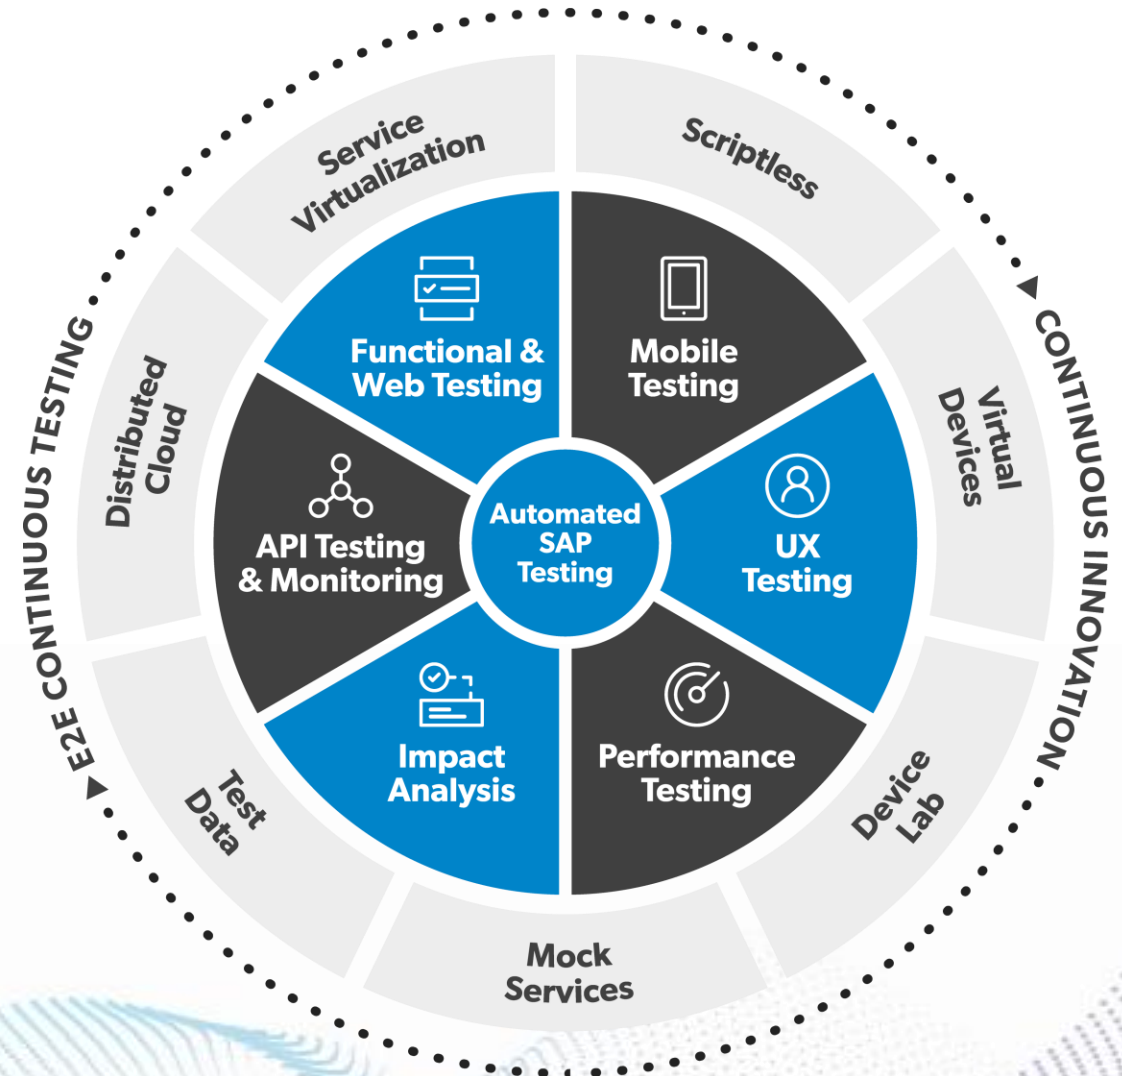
Automated SAP Testing

Functional & Web Testing

Mobile Testing

UX Testing

Performance Testing

Impact Analysis

API Testing & Monitoring

Service Virtualization

Scriptless

Virtual Devices

Device Lab

Mock Services

Test Data

Distributed Cloud

E2E CONTINUOUS TESTING

CONTINUOUS INNOVATION